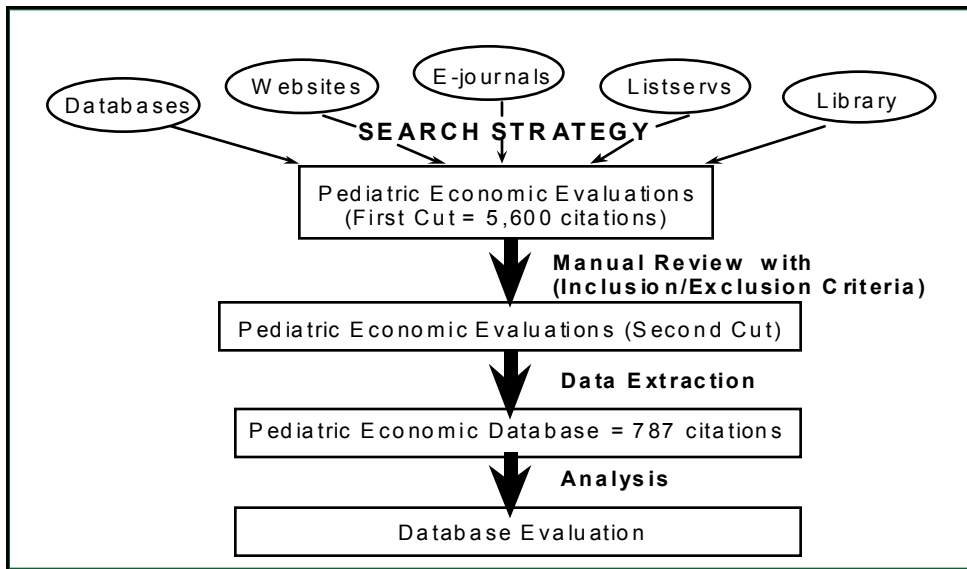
Databases
Websites
E-journals
Listservs
Library
SEARCH STRATEGY
Pediatric Economic Evaluations (First Cut = 5,600 citations)
Manual Review with (Inclusion/Exclusion Criteria)
Pediatric Economic Evaluations (Second Cut)
Data Extraction
Pediatric Economic Database = 787 citations
Analysis
Database Evaluation